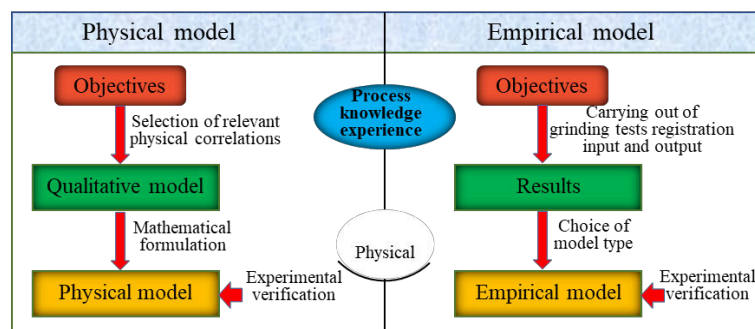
Physical model

Objectives

Selection of relevant physical correlations

Qualitative model

Mathematical formulation

Physical model

Experimental verification

Process knowledge experience

Physical

Empirical model

Objectives

Carrying out of grinding tests registration input and output

Results

Choice of model type

Empirical model

Experimental verification